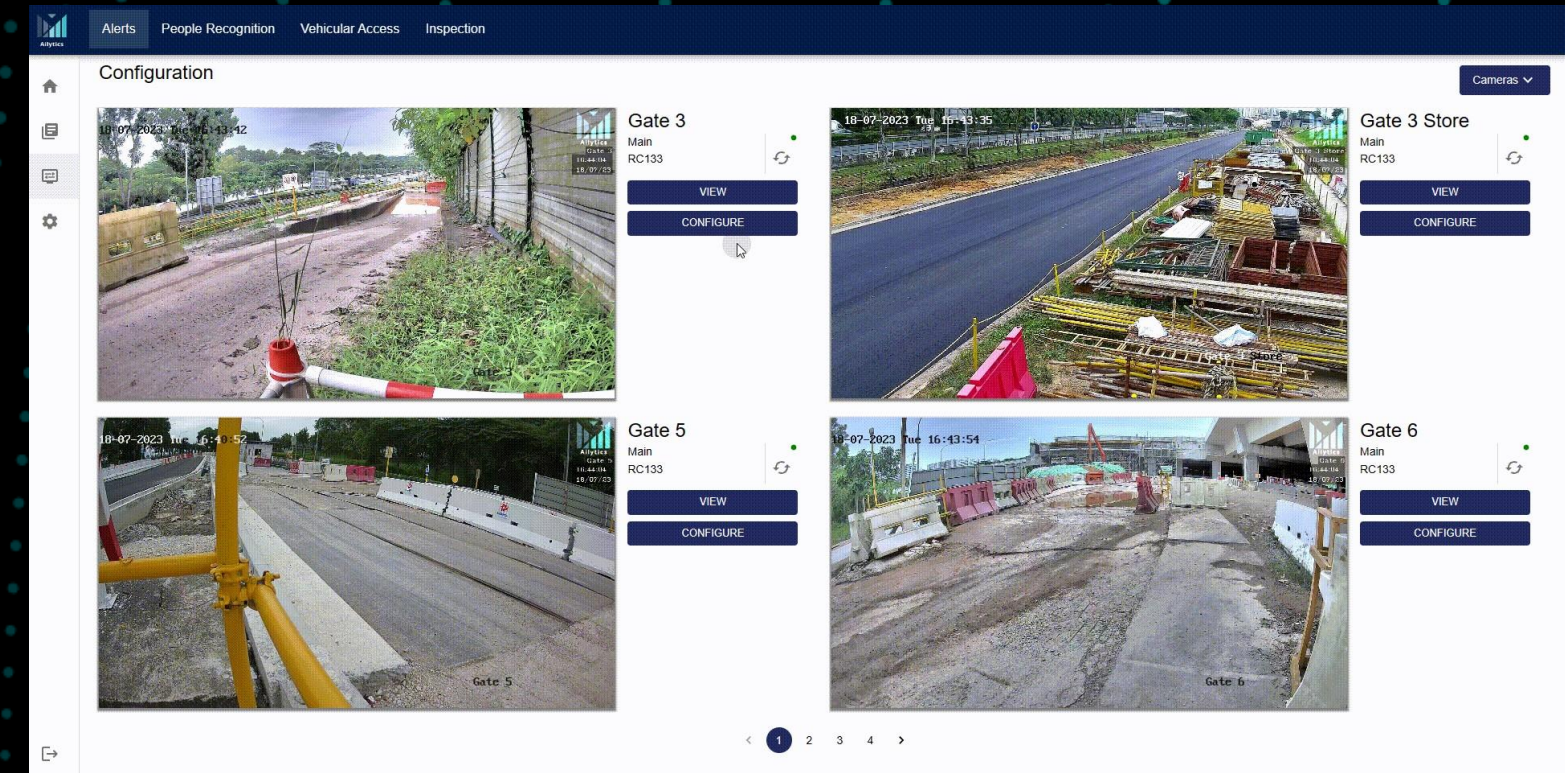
Ailytics

Alerts People Recognition Vehicular Access Inspection

Configuration

Cameras

18-07-2023 Tue 16:43:42

Ailytics Gate 3 16:44:04 18/07/23

Gate 3

Gate 3
Main
RC133

VIEW
CONFIGURE

18-07-2023 Tue 16:43:35

Ailytics Gate 3 Store 16:44:04 18/07/23

Gate 3 Store

Gate 3 Store
Main
RC133

VIEW
CONFIGURE

18-07-2023 Tue 16:40:52

Ailytics Gate 5 16:44:04 18/07/23

Gate 5

Gate 5
Main
RC133

VIEW
CONFIGURE

18-07-2023 Tue 16:43:54

Ailytics Gate 6 16:44:04 18/07/23

Gate 6

Gate 6
Main
RC133

VIEW
CONFIGURE

1 2 3 4